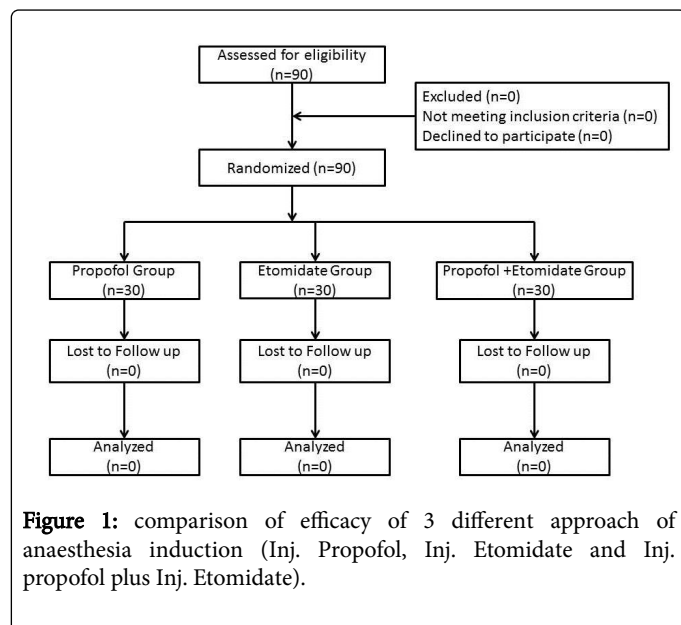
Assessed for eligibility
(n=90)

Excluded (n=0)
Not meeting inclusion criteria (n=0)
Declined to participate (n=0)

Randomized (n=90)

Propofol Group
(n=30)

Etomidate Group
(n=30)

Propofol +Etomidate Group
(n=30)

Lost to Follow up
(n=0)

Lost to Follow up
(n=0)

Lost to Follow up
(n=0)

Analyzed
(n=0)

Analyzed
(n=0)

Analyzed
(n=0)

**Figure 1:** comparison of efficacy of 3 different approach of anaesthesia induction (Inj. Propofol, Inj. Etomidate and Inj. propofol plus Inj. Etomidate).